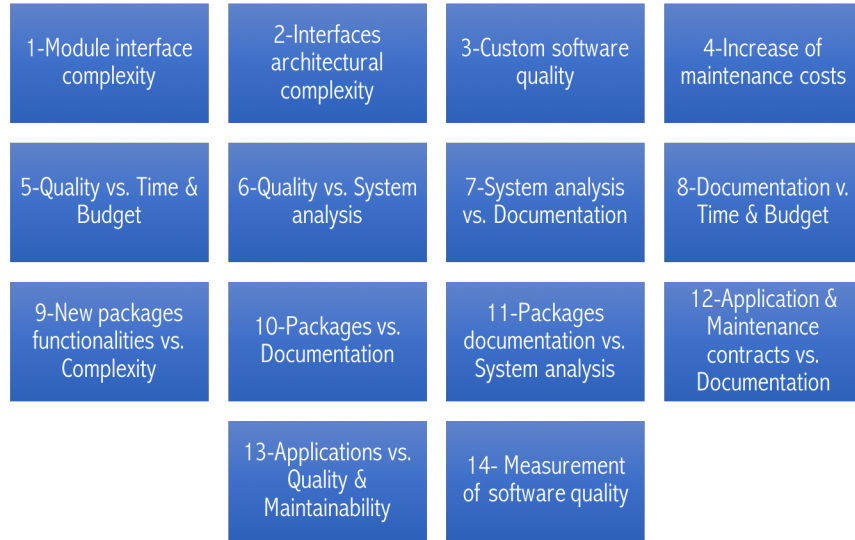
1-Module interface complexity

2-Interfaces architectural complexity

3-Custom software quality

4-Increase of maintenance costs

5-Quality vs. Time & Budget

6-Quality vs. System analysis

7-System analysis vs. Documentation

8-Documentation v. Time & Budget

9-New packages functionalities vs. Complexity

10-Packages vs. Documentation

11-Packages documentation vs. System analysis

12-Application & Maintenance contracts vs. Documentation

13-Applications vs. Quality & Maintainability

14- Measurement of software quality